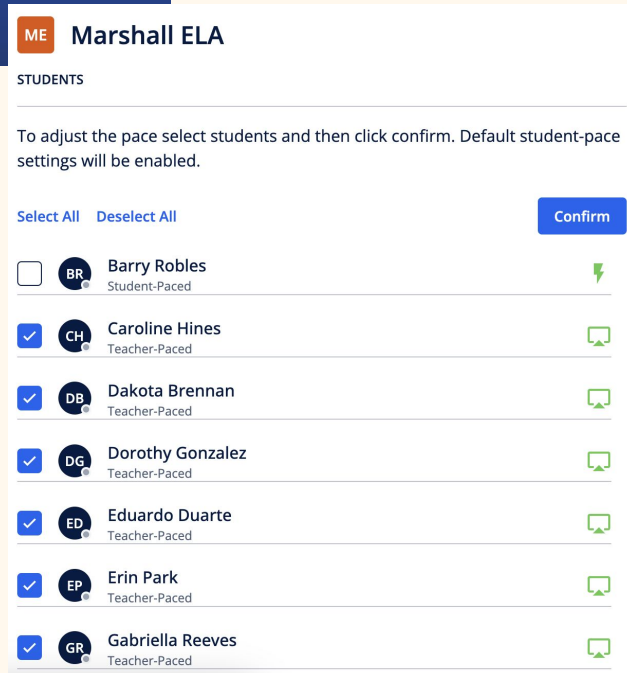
ME Marshall ELA

STUDENTS

To adjust the pace select students and then click confirm. Default student-pace settings will be enabled.

Select All Deselect All

Confirm

BR Barry Robles
Student-Paced

CH Caroline Hines
Teacher-Paced

DB Dakota Brennan
Teacher-Paced

DG Dorothy Gonzalez
Teacher-Paced

ED Eduardo Duarte
Teacher-Paced

EP Erin Park
Teacher-Paced

GR Gabriella Reeves
Teacher-Paced